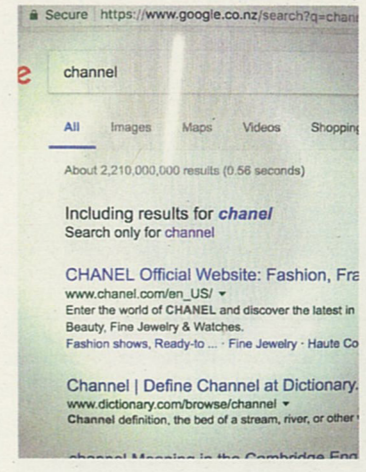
Secure https://www.google.co.nz/search?q=chan

e channel

All Images Maps Videos Shopping

About 2,210,000,000 results (0.56 seconds)

Including results for chanel
Search only for channel

CHANEL Official Website: Fashion, Fra
www.chanel.com/en_US/ ▾
Enter the world of CHANEL and discover the latest in Beauty, Fine Jewelry & Watches.
Fashion shows, Ready-to ... · Fine Jewelry · Haute Co

Channel | Define Channel at Dictionary.
www.dictionary.com/browse/channel ▾
Channel definition, the bed of a stream, river, or other

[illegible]